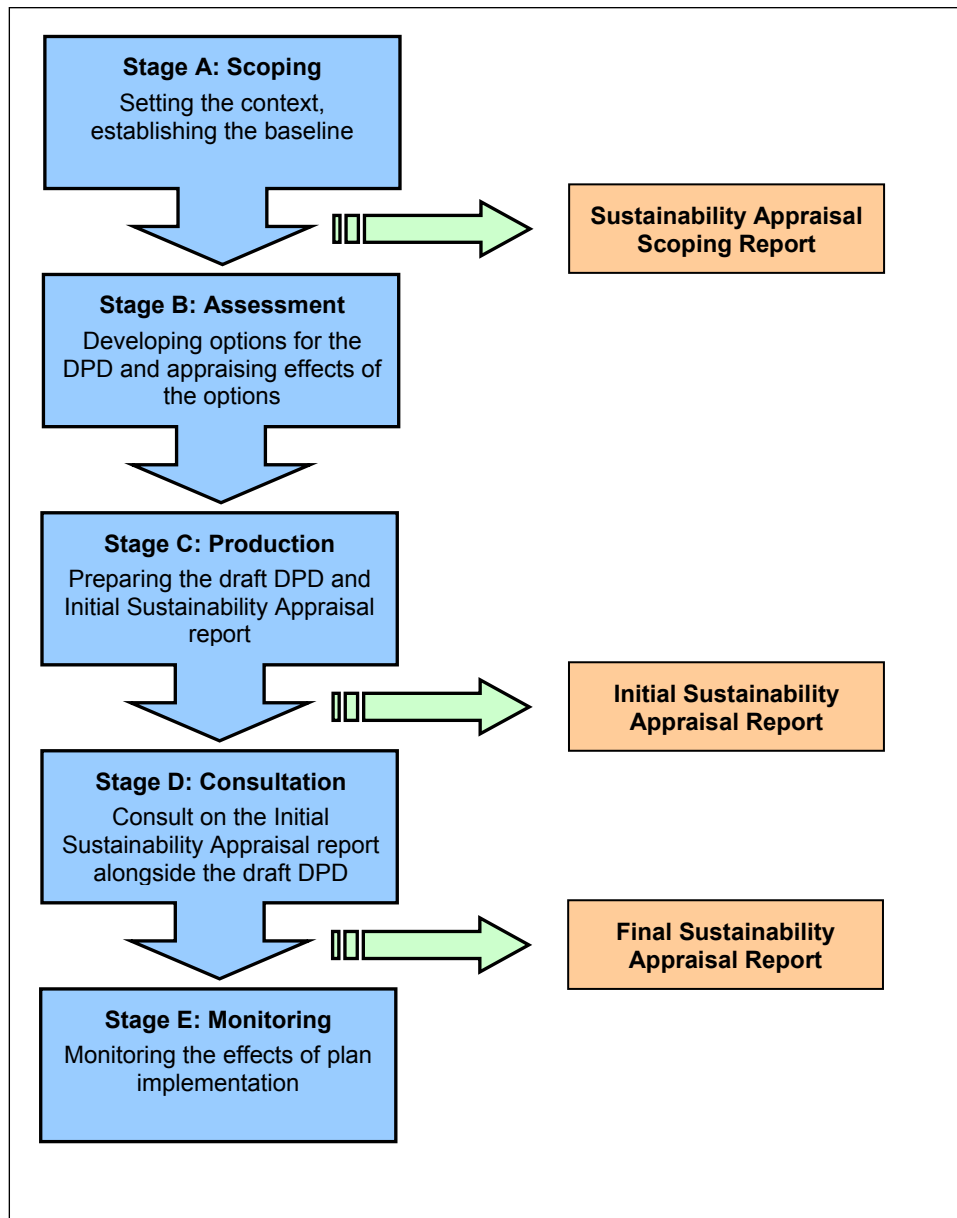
Stage A: Scoping
Setting the context, establishing the baseline

Sustainability Appraisal Scoping Report

Stage B: Assessment
Developing options for the DPD and appraising effects of the options

Stage C: Production
Preparing the draft DPD and Initial Sustainability Appraisal report

Initial Sustainability Appraisal Report

Stage D: Consultation
Consult on the Initial Sustainability Appraisal report alongside the draft DPD

Final Sustainability Appraisal Report

Stage E: Monitoring
Monitoring the effects of plan implementation